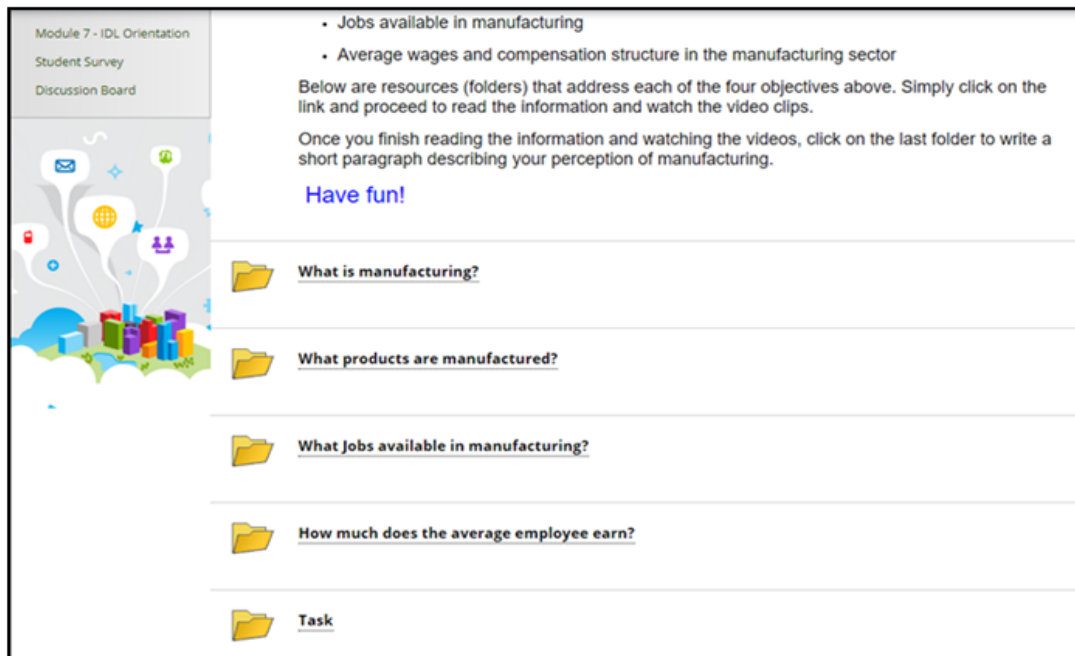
Module 7 - IDL Orientation

Student Survey

Discussion Board

- Jobs available in manufacturing
- Average wages and compensation structure in the manufacturing sector

Below are resources (folders) that address each of the four objectives above. Simply click on the link and proceed to read the information and watch the video clips.

Once you finish reading the information and watching the videos, click on the last folder to write a short paragraph describing your perception of manufacturing.

Have fun!

What is manufacturing?

What products are manufactured?

What Jobs available in manufacturing?

How much does the average employee earn?

Task